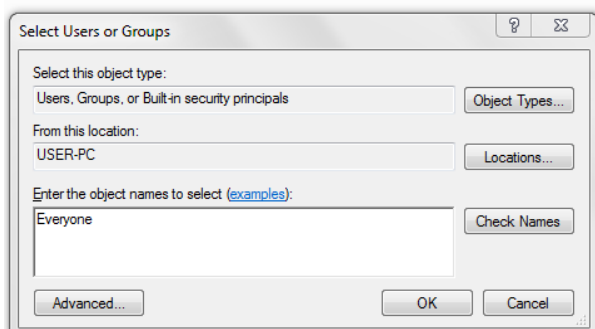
Select Users or Groups

?

Select this object type:

Users, Groups, or Built-in security principals

Object Types...

From this location:

USER-PC

Locations...

Enter the object names to select (examples):

Everyone

Check Names

Advanced...

OK

Cancel